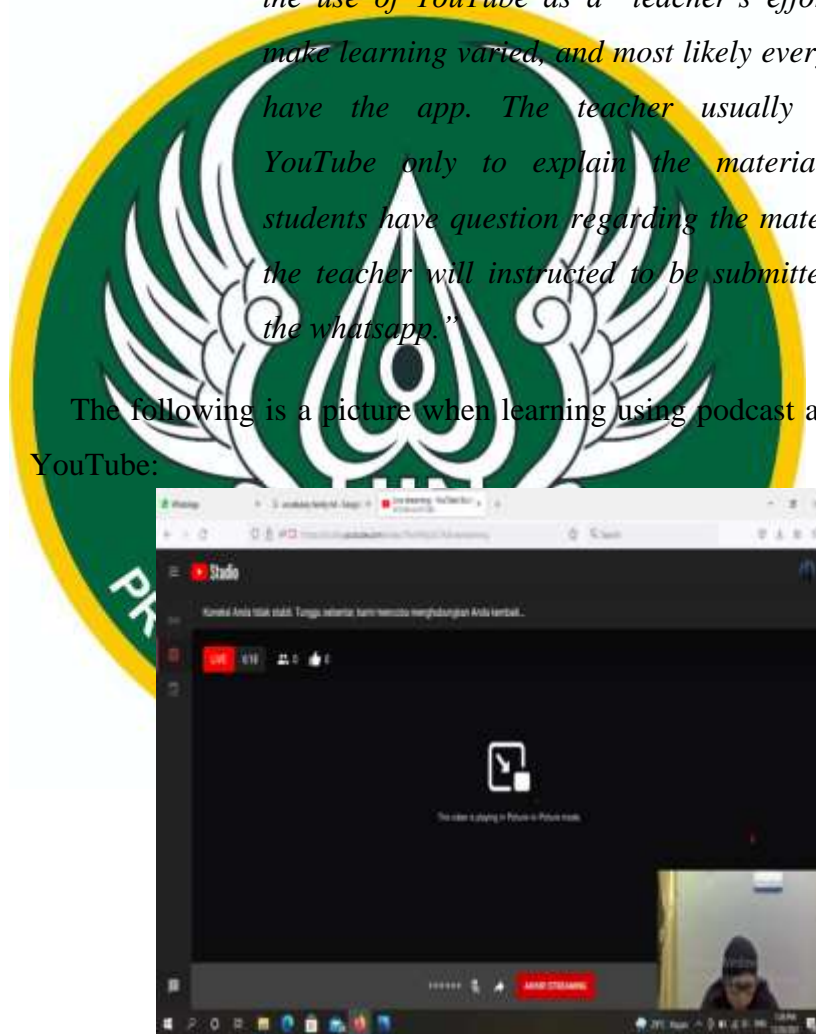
the use of YouTube as a teacher's effo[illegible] make learning varied, and most likely every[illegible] have the app. The teacher usually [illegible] YouTube only to explain the materia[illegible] students have question regarding the mate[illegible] the teacher will instructed to be submitte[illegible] the whatsapp."

The following is a picture when learning using podcast a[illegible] YouTube:

Studio

Koneksi Anda tidak stabil. Tunggu sebentar, kami mencoba menghubungkan Anda kembali...

LIVE 0:10 0 0

This video is playing in Picture-in-Picture mode.

AKHIRI STREAMING